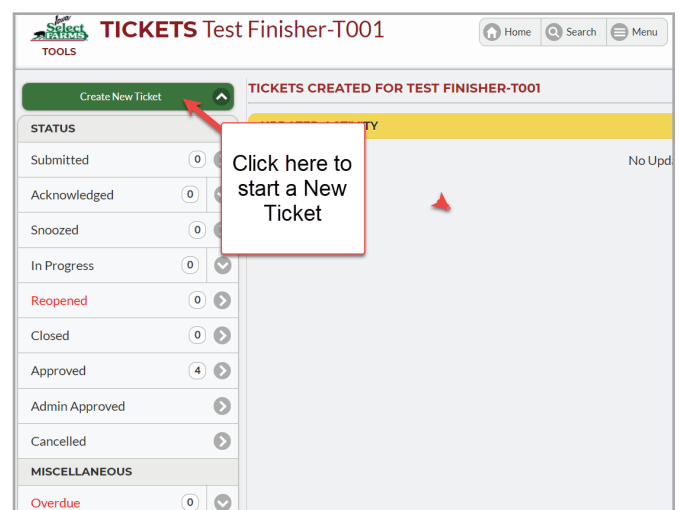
Iowa Select FARMS TOOLS

TICKETS Test Finisher-T001

Home Search Menu

Create New Ticket

STATUS

Submitted 0

Acknowledged 0

Snoozed 0

In Progress 0

Reopened 0

Closed 0

Approved 4

Admin Approved

Cancelled

MISCELLANEOUS

Overdue 0

TICKETS CREATED FOR TEST FINISHER-T001

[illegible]TY

No Upd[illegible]

Click here to start a New Ticket